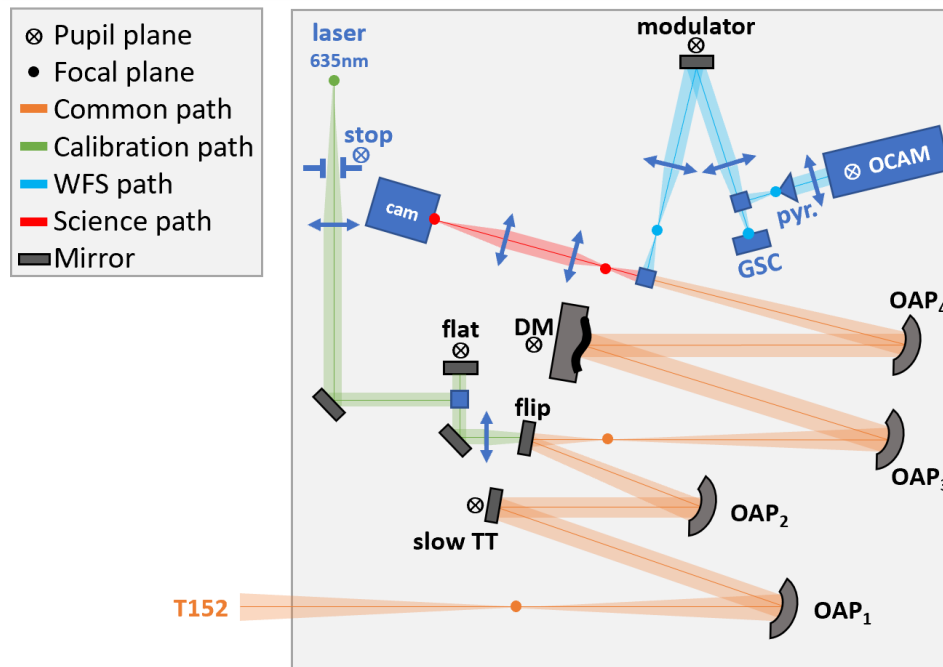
⊗ Pupil plane
• Focal plane
Common path
Calibration path
WFS path
Science path
Mirror

laser
635nm
stop ⊗
cam
modulator ⊗
⊗ OCAM
pyr.
GSC
OAP$_4$
DM ⊗
flat ⊗
flip
OAP$_3$
OAP$_2$
⊗
slow TT
T152
OAP$_1$